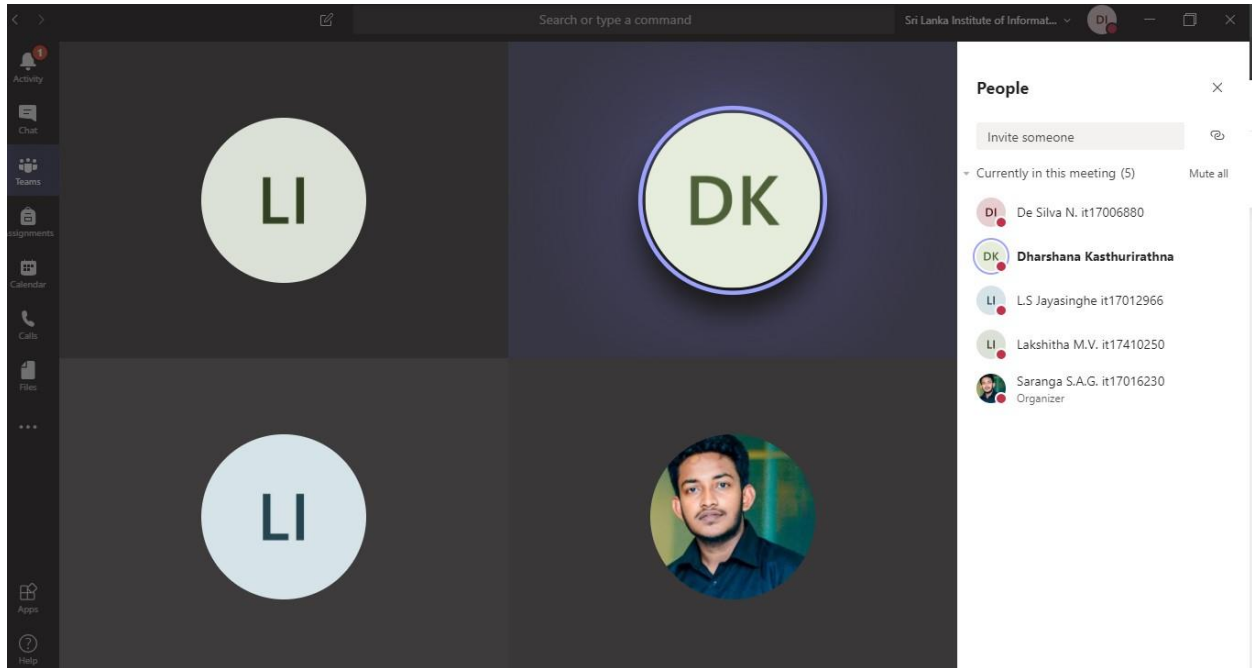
Search or type a command

Sri Lanka Institute of Informat...

DI

1

Activity

Chat

Teams

ssignments

Calendar

Calls

Files

...

Apps

Help

LI

DK

LI

People

Invite someone

Currently in this meeting (5)

Mute all

DI De Silva N. it17006880

DK Dharshana Kasthurirathna

LI L.S Jayasinghe it17012966

LI Lakshitha M.V. it17410250

Saranga S.A.G. it17016230
Organizer